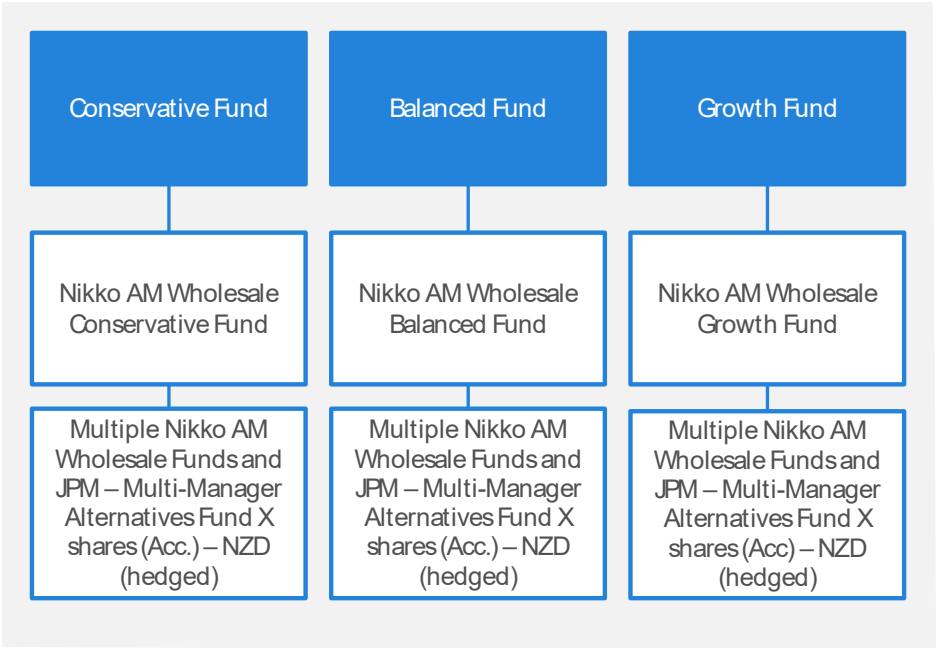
Conservative Fund

Nikko AM Wholesale Conservative Fund

Multiple Nikko AM Wholesale Funds and JPM – Multi-Manager Alternatives Fund X shares (Acc.) – NZD (hedged)

Balanced Fund

Nikko AM Wholesale Balanced Fund

Multiple Nikko AM Wholesale Funds and JPM – Multi-Manager Alternatives Fund X shares (Acc.) – NZD (hedged)

Growth Fund

Nikko AM Wholesale Growth Fund

Multiple Nikko AM Wholesale Funds and JPM – Multi-Manager Alternatives Fund X shares (Acc) – NZD (hedged)